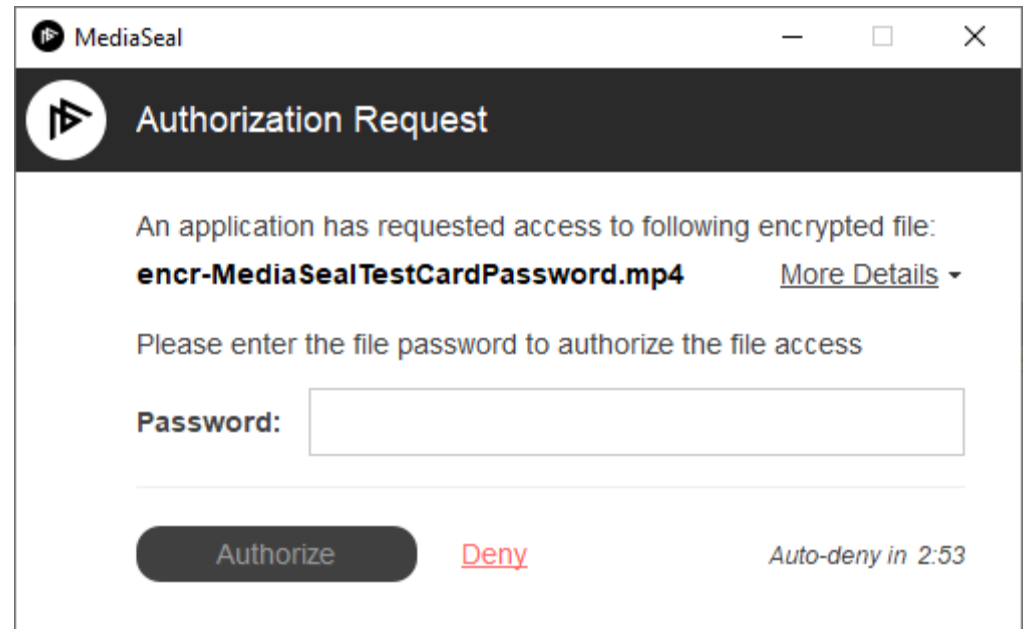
MediaSeal

Authorization Request

An application has requested access to following encrypted file:

encr-MediaSealTestCardPassword.mp4 More Details

Please enter the file password to authorize the file access

Password:

Authorize Deny Auto-deny in 2:53